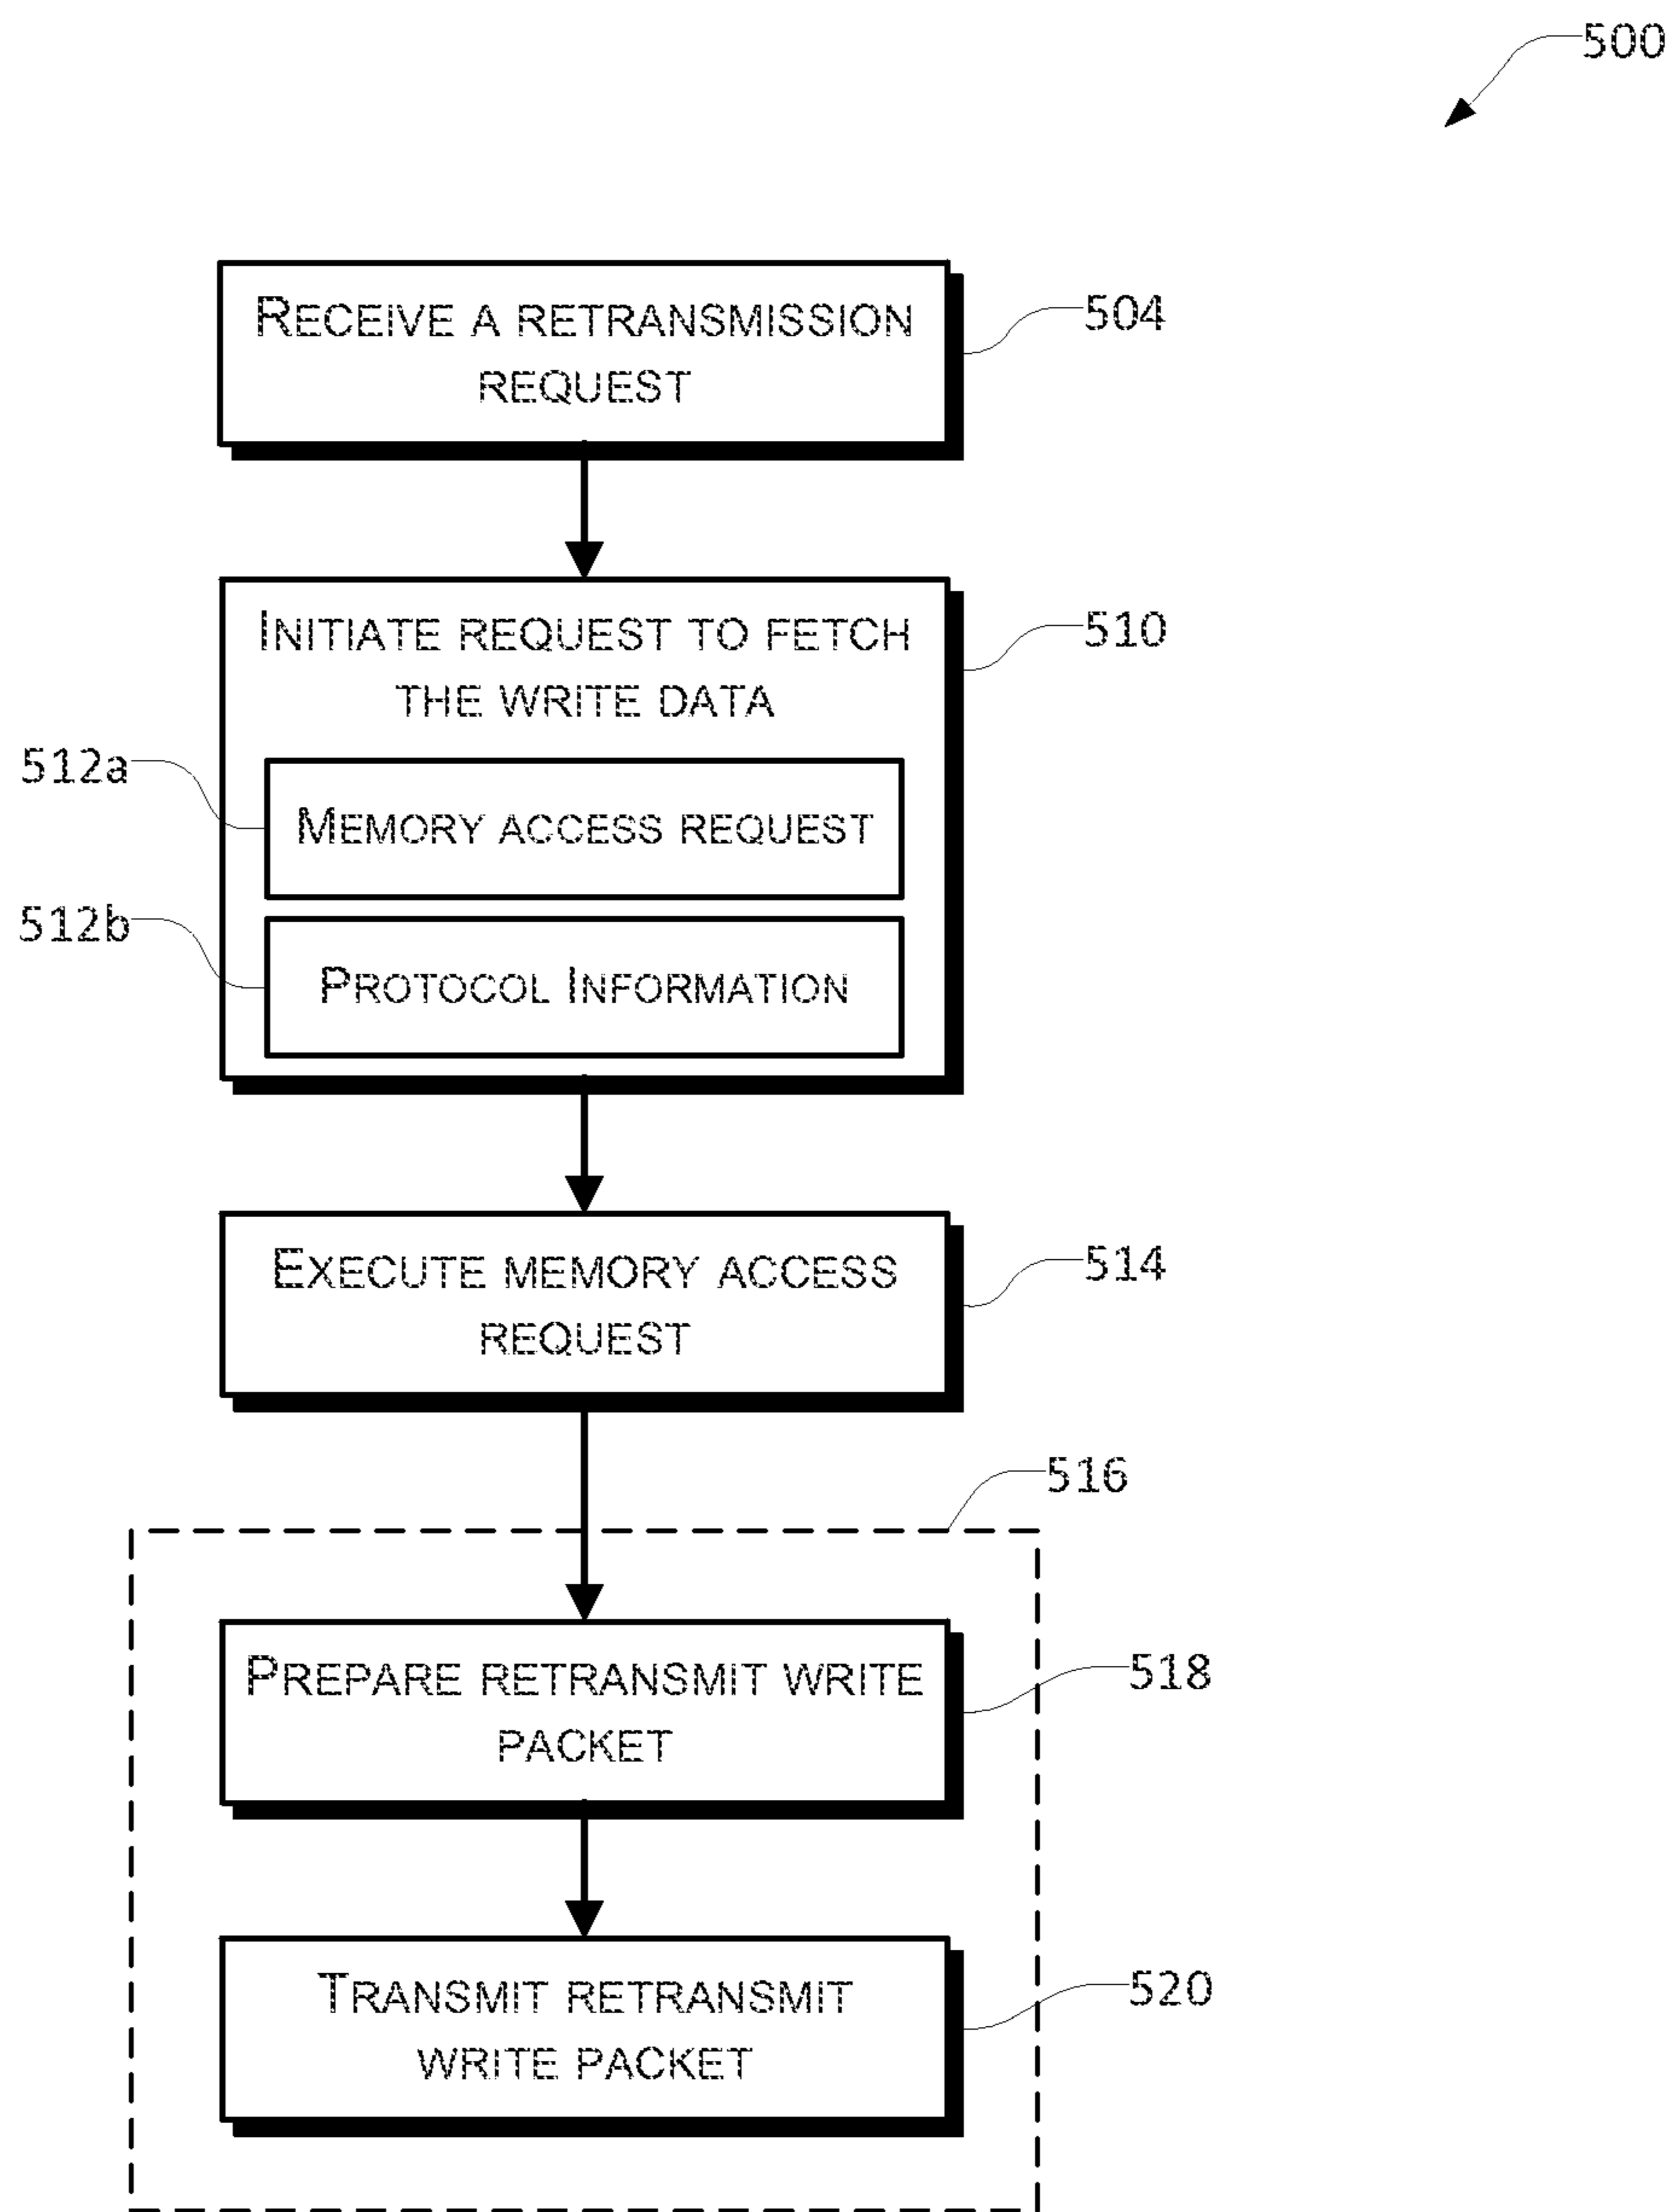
500

RECEIVE A RETRANSMISSION REQUEST

504

INITIATE REQUEST TO FETCH THE WRITE DATA

510

512a

MEMORY ACCESS REQUEST

512b

PROTOCOL INFORMATION

EXECUTE MEMORY ACCESS REQUEST

514

516

PREPARE RETRANSMIT WRITE PACKET

518

TRANSMIT RETRANSMIT WRITE PACKET

520